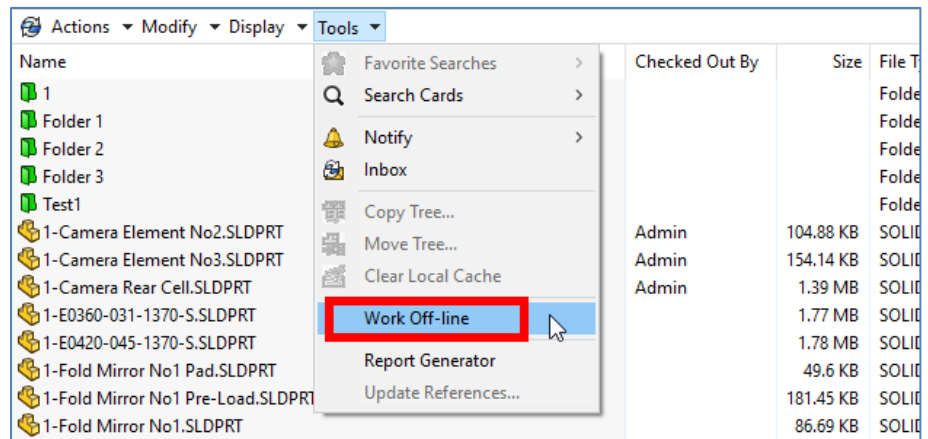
Actions ▾ Modify ▾ Display ▾ Tools ▾

| Name | Checked Out By | Size | File T |
|---|---|---|---|
| 1 | | | Folde |
| Folder 1 | | | Folde |
| Folder 2 | | | Folde |
| Folder 3 | | | Folde |
| Test1 | | | Folde |
| 1-Camera Element No2.SLDPRT | Admin | 104.88 KB | SOLI |
| 1-Camera Element No3.SLDPRT | Admin | 154.14 KB | SOLI |
| 1-Camera Rear Cell.SLDPRT | Admin | 1.39 MB | SOLI |
| 1-E0360-031-1370-S.SLDPRT | | 1.77 MB | SOLI |
| 1-E0420-045-1370-S.SLDPRT | | 1.78 MB | SOLI |
| 1-Fold Mirror No1 Pad.SLDPRT | | 49.6 KB | SOLI |
| 1-Fold Mirror No1 Pre-Load.SLDPRT | | 181.45 KB | SOLI |
| 1-Fold Mirror No1.SLDPRT | | 86.69 KB | SOLI |

Favorite Searches
Search Cards
Notify
Inbox
Copy Tree...
Move Tree...
Clear Local Cache
Work Off-line
Report Generator
Update References...